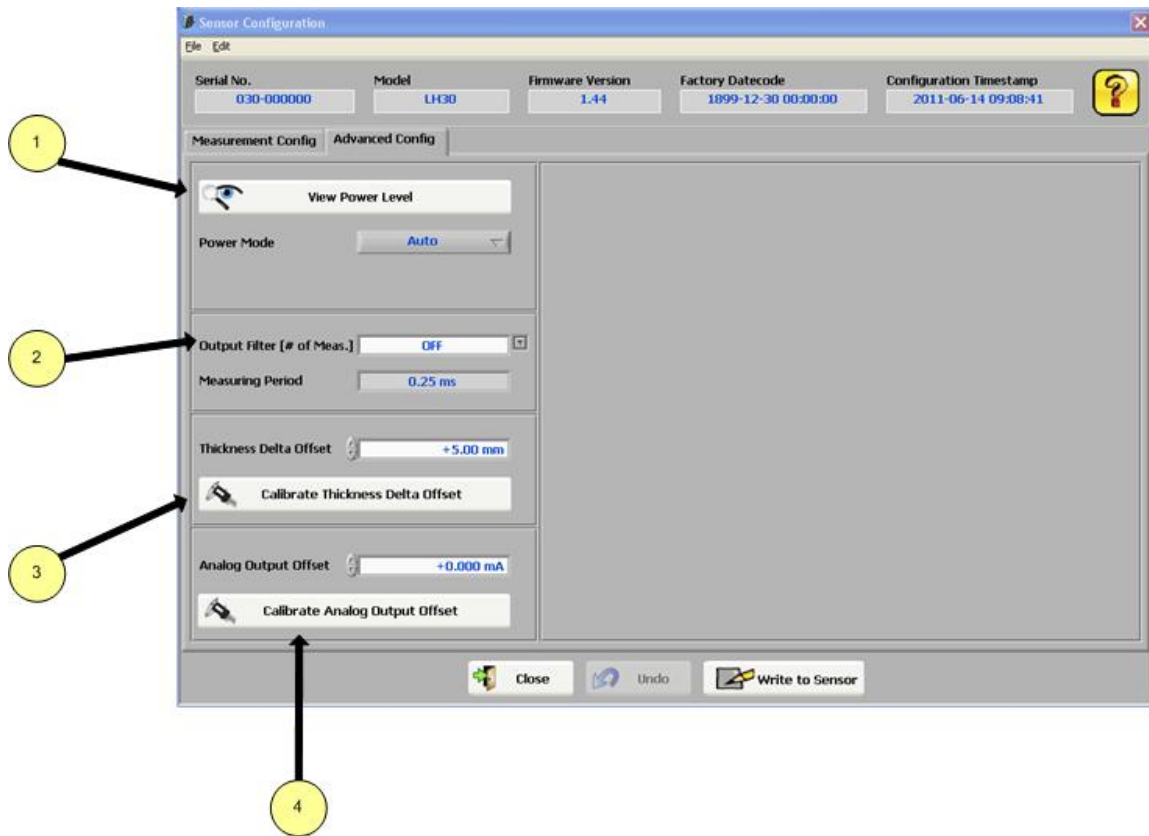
Sensor Configuration

File Edit

Serial No.
030-000000

Model
LH30

Firmware Version
1.44

Factory Datecode
1899-12-30 00:00:00

Configuration Timestamp
2011-06-14 09:08:41

?

Measurement Config | Advanced Config

1

View Power Level

Power Mode
Auto

2

Output Filter [# of Meas.]
OFF

Measuring Period
0.25 ms

Thickness Delta Offset
+5.00 mm

Calibrate Thickness Delta Offset

3

Analog Output Offset
+0.000 mA

Calibrate Analog Output Offset

Close

Undo

Write to Sensor

4